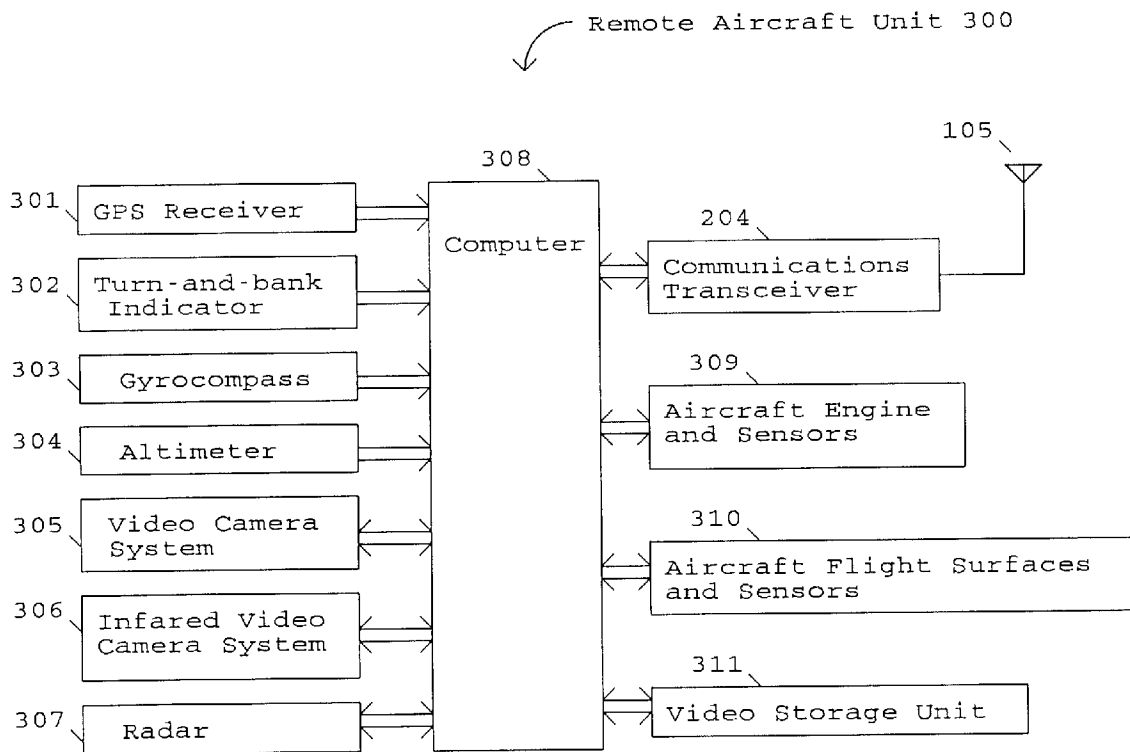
Remote Aircraft Unit 300

105

308

301 GPS Receiver

Computer

204

Communications Transceiver

302 Turn-and-bank Indicator

303 Gyrocompass

309

Aircraft Engine and Sensors

304 Altimeter

305 Video Camera System

310

Aircraft Flight Surfaces and Sensors

306 Infared Video Camera System

311

Video Storage Unit

307 Radar